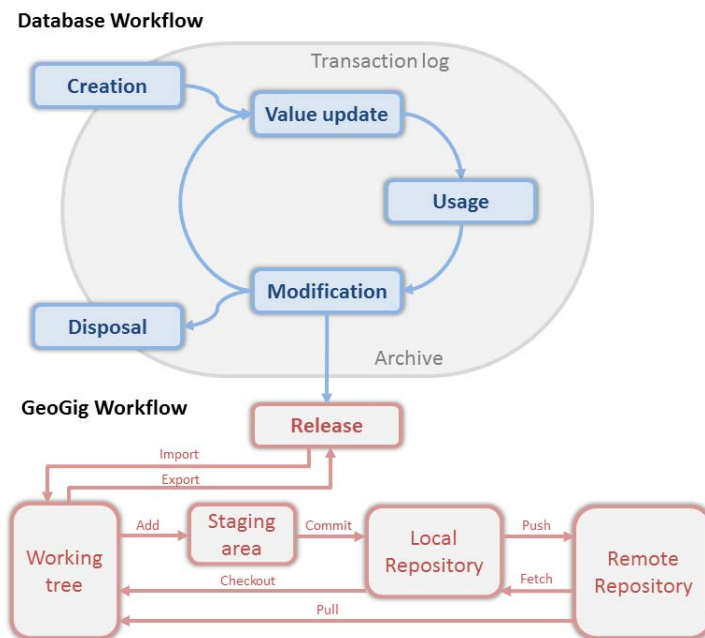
Database Workflow

Transaction log

Creation

Value update

Usage

Modification

Disposal

Archive

GeoGig Workflow

Release

Import

Export

Working tree

Add

Staging area

Commit

Local Repository

Push

Remote Repository

Checkout

Fetch

Pull